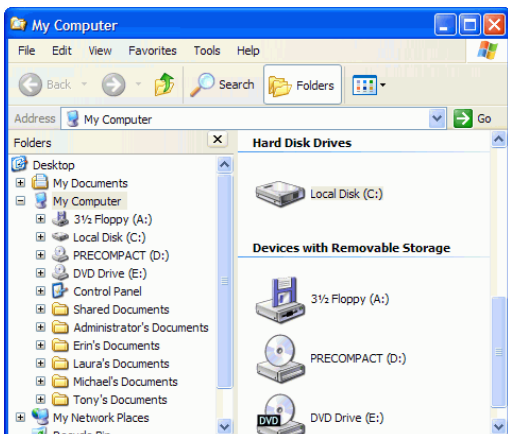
My Computer

File Edit View Favorites Tools Help

Back Search Folders

Address My Computer Go

Folders

Desktop
My Documents
My Computer
3½ Floppy (A:)
Local Disk (C:)
PRECOMPACT (D:)
DVD Drive (E:)
Control Panel
Shared Documents
Administrator's Documents
Erin's Documents
Laura's Documents
Michael's Documents
Tony's Documents
My Network Places
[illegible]

Hard Disk Drives

Local Disk (C:)

Devices with Removable Storage

3½ Floppy (A:)

PRECOMPACT (D:)

DVD

DVD Drive (E:)